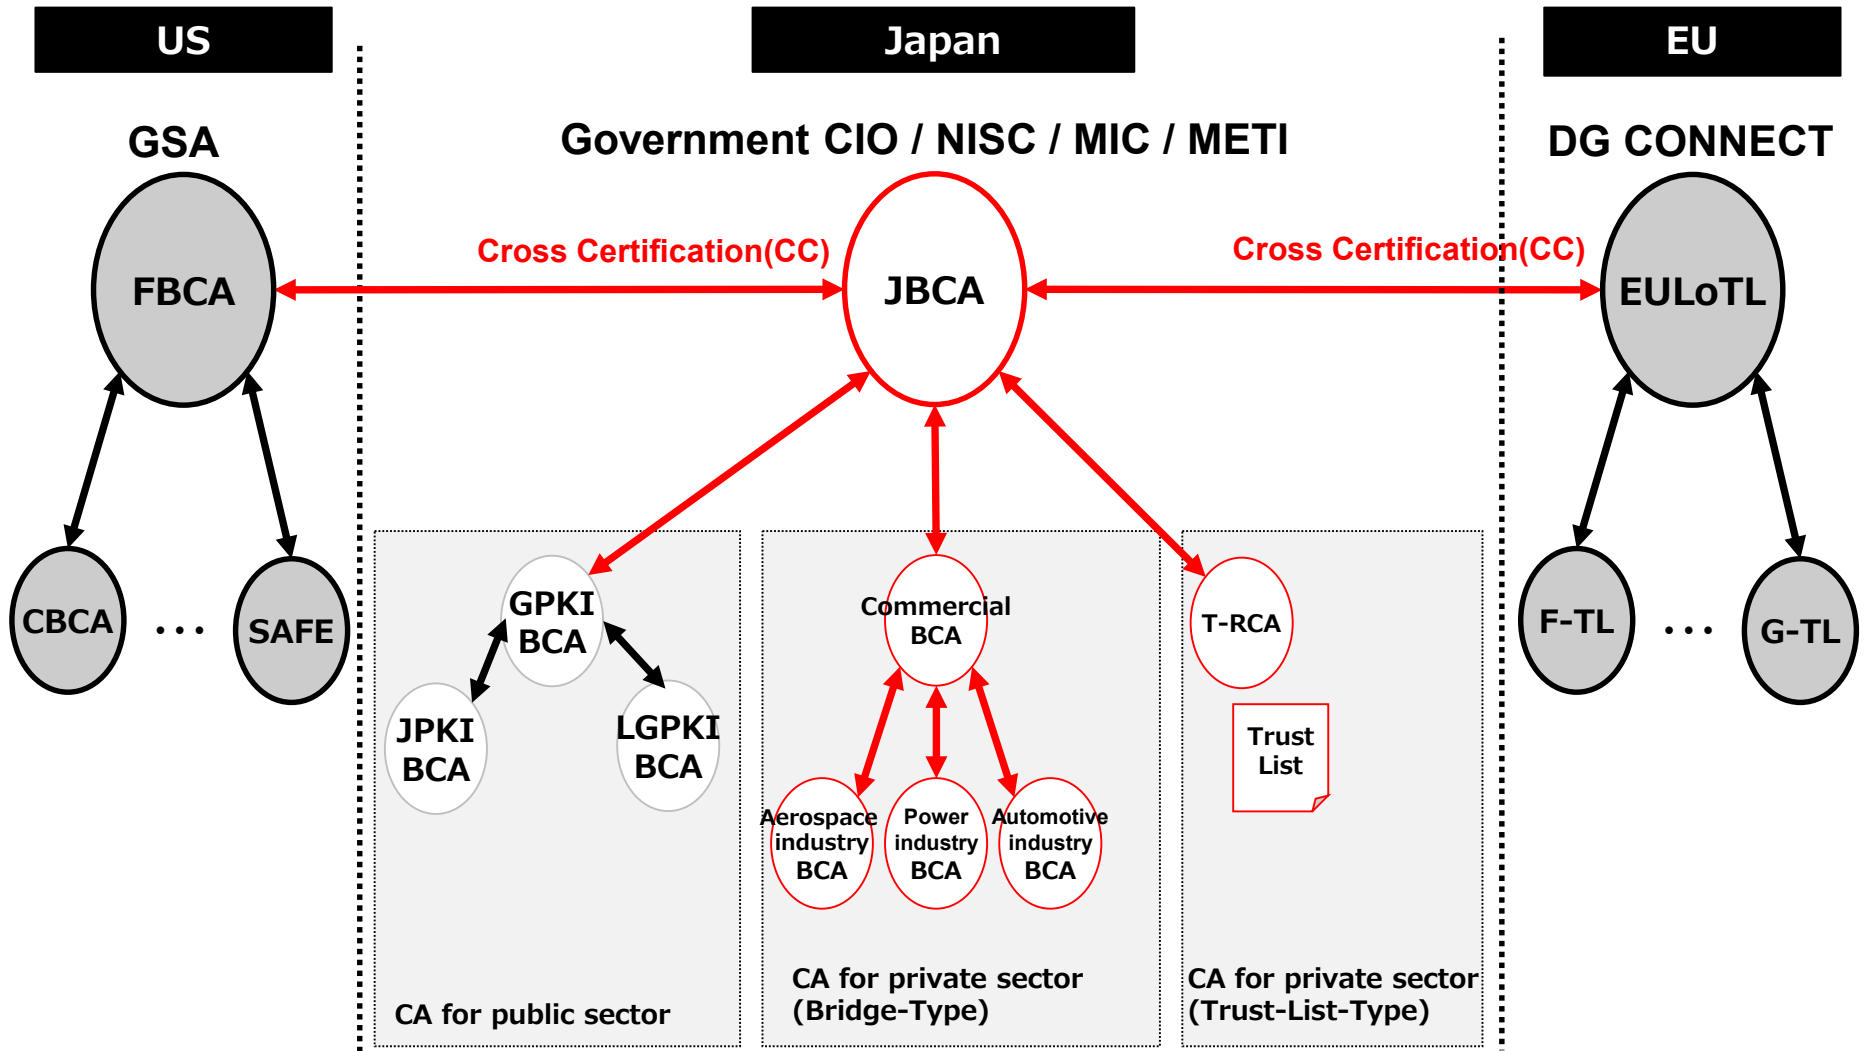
US

Japan

EU

GSA

Government CIO / NISC / MIC / METI

DG CONNECT

Cross Certification(CC)

Cross Certification(CC)

FBCA

JBCA

EULoTL

CBCA

…

SAFE

GPKI BCA

JPKI BCA

LGPKI BCA

Commercial BCA

Aerospace industry BCA

Power industry BCA

Automotive industry BCA

T-RCA

Trust List

F-TL

…

G-TL

CA for public sector

CA for private sector (Bridge-Type)

CA for private sector (Trust-List-Type)